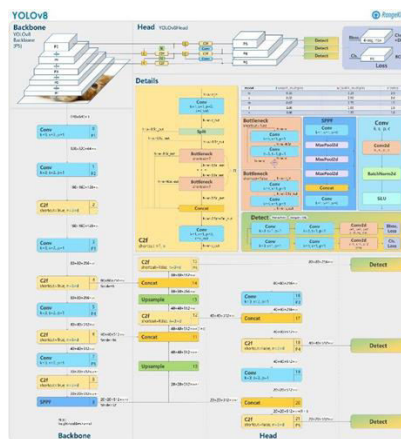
YOLOv8

Backbone
YOLOv8 Backbone (P5)

Head YOLOv8Head

Detect
Detect
Detect

Loss

Details

Conv
Split
Bottleneck
Bottleneck
Concat
Conv
C2f

Bottleneck
Bottleneck

SPPF
Conv
MaxPool2d
MaxPool2d
MaxPool2d
Concat
Conv

Conv
Conv2d
BatchNorm2d
SiLU

Detect
Conv
Conv
Conv2d
Conv
Conv
Conv2d
Bbox. Loss
Cls. Loss

Conv
Conv
C2f
Conv
C2f
Conv
C2f
Conv
C2f
SPPF

C2f
Concat
Upsample
C2f
Concat
Upsample

Conv
Concat
C2f
Conv
Concat
C2f

Detect
Detect
Detect

Backbone
Head